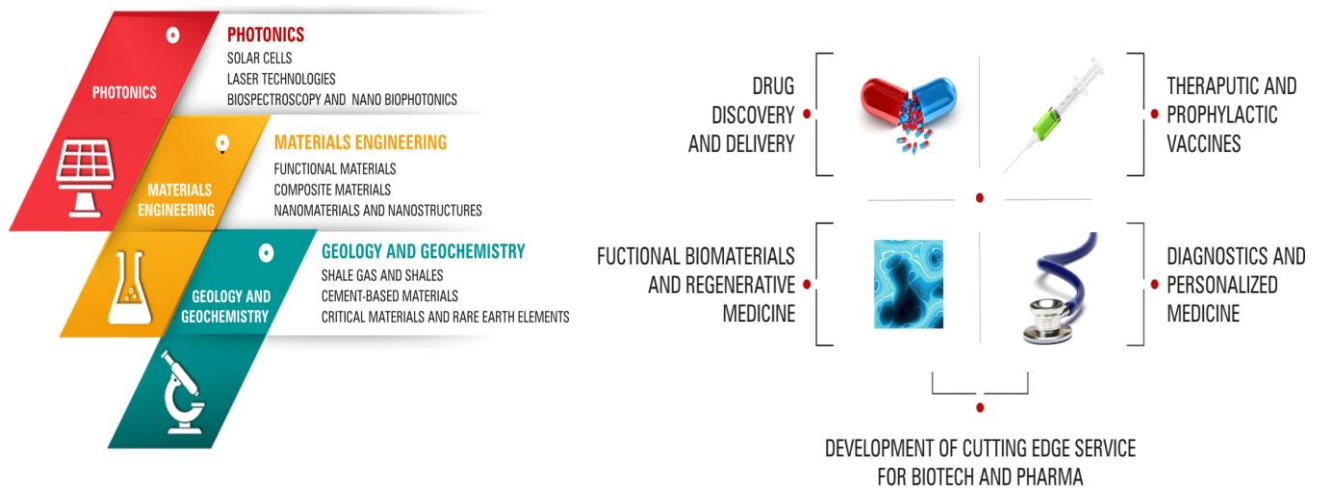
PHOTONICS

PHOTONICS
SOLAR CELLS
LASER TECHNOLOGIES
BIOSPECTROSCOPY AND NANO BIOPHOTONICS

MATERIALS ENGINEERING

MATERIALS ENGINEERING
FUNCTIONAL MATERIALS
COMPOSITE MATERIALS
NANOMATERIALS AND NANOSTRUCTURES

GEOLOGY AND GEOCHEMISTRY

GEOLOGY AND GEOCHEMISTRY
SHALE GAS AND SHALES
CEMENT-BASED MATERIALS
CRITICAL MATERIALS AND RARE EARTH ELEMENTS

DRUG DISCOVERY AND DELIVERY

THERAPUTIC AND PROPHYLACTIC VACCINES

FUCTIONAL BIOMATERIALS AND REGENERATIVE MEDICINE

DIAGNOSTICS AND PERSONALIZED MEDICINE

DEVELOPMENT OF CUTTING EDGE SERVICE FOR BIOTECH AND PHARMA